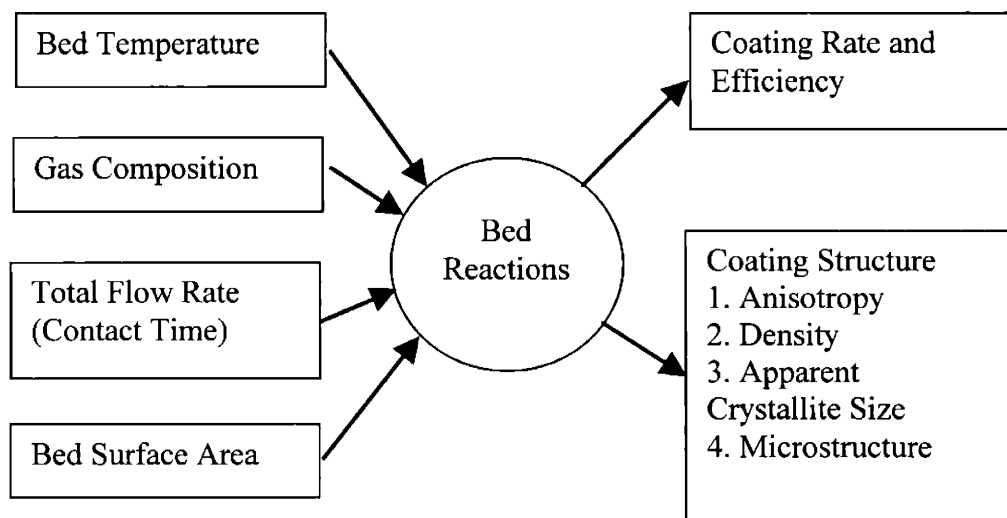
Bed Temperature

Gas Composition

Total Flow Rate (Contact Time)

Bed Surface Area

Bed Reactions

Coating Rate and Efficiency

Coating Structure
1. Anisotropy
2. Density
3. Apparent Crystallite Size
4. Microstructure